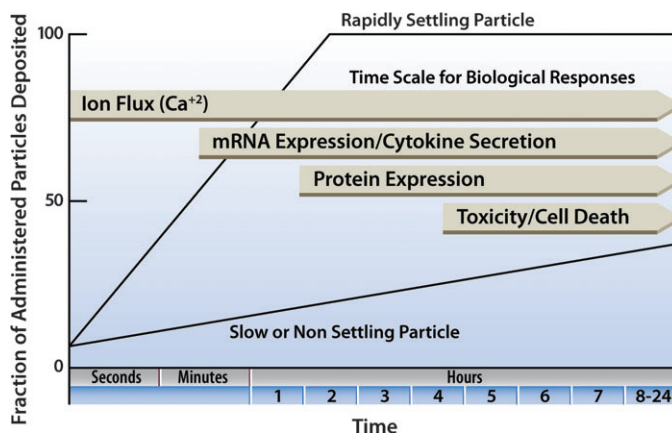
Fraction of Administered Particles Deposited

100

50

0

Rapidly Settling Particle

Time Scale for Biological Responses

Ion Flux (Ca$^{+2}$)

mRNA Expression/Cytokine Secretion

Protein Expression

Toxicity/Cell Death

Slow or Non Settling Particle

| Seconds | Minutes | Hours | | | | | | | |
|---|---|---|---|---|---|---|---|---|---|
| | | | 1 | 2 | 3 | 4 | 5 | 6 | 7 | 8-24 |

Time